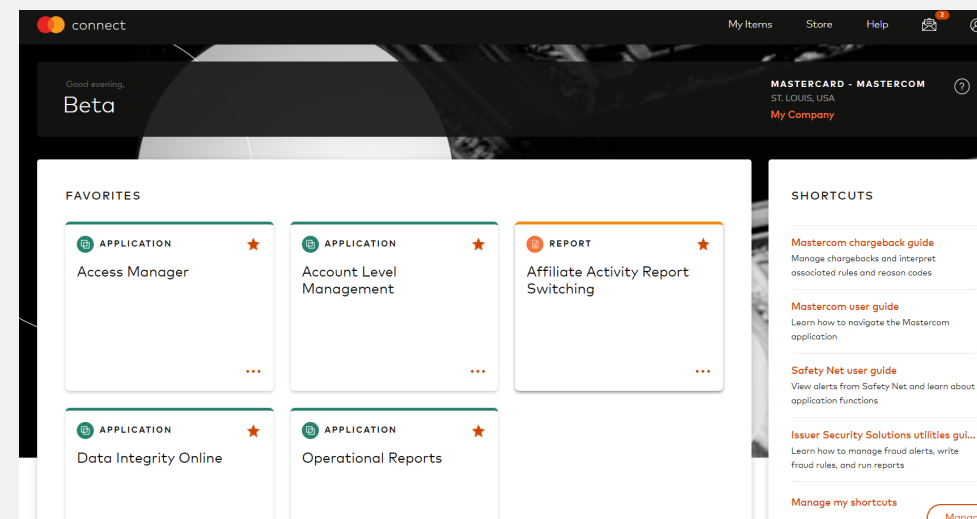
connect

My Items Store Help 2

Good evening,
Beta

MASTERCARD - MASTERCOM
ST. LOUIS, USA
My Company

FAVORITES

APPLICATION
Access Manager

APPLICATION
Account Level Management

REPORT
Affiliate Activity Report Switching

APPLICATION
Data Integrity Online

APPLICATION
Operational Reports

SHORTCUTS

Mastercom chargeback guide
Manage chargebacks and interpret associated rules and reason codes

Mastercom user guide
Learn how to navigate the Mastercom application

Safety Net user guide
View alerts from Safety Net and learn about application functions

Issuer Security Solutions utilities gui...
Learn how to manage fraud alerts, write fraud rules, and run reports

Manage my shortcuts

Manag